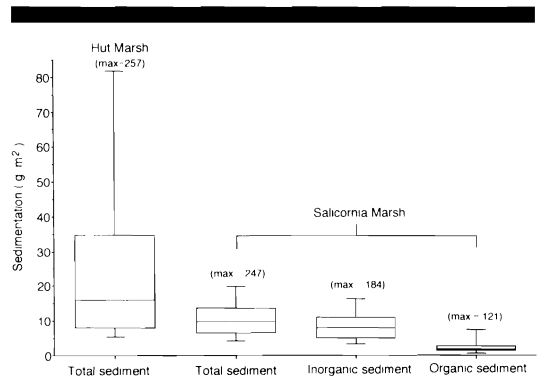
Hut Marsh

(max=257)

80

70

60

50

40

30

20

10

0

Sedimentation ( g m$^{-2}$ )

Salicornia Marsh

(max=247)

(max=184)

(max=121)

Total sediment

Total sediment

Inorganic sediment

Organic sediment